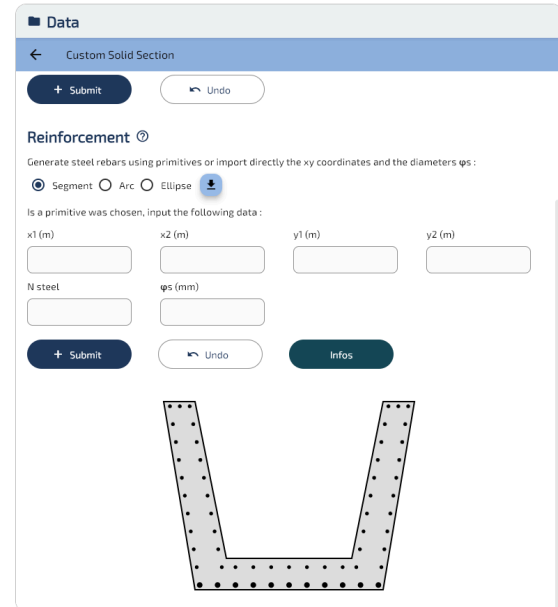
Data

← Custom Solid Section

+ Submit

Undo

Reinforcement ⓘ

Generate steel rebars using primitives or import directly the xy coordinates and the diameters φs :

Segment Arc Ellipse

Is a primitive was chosen, input the following data :

x1 (m)

x2 (m)

y1 (m)

y2 (m)

N steel

φs (mm)

+ Submit

Undo

Infos